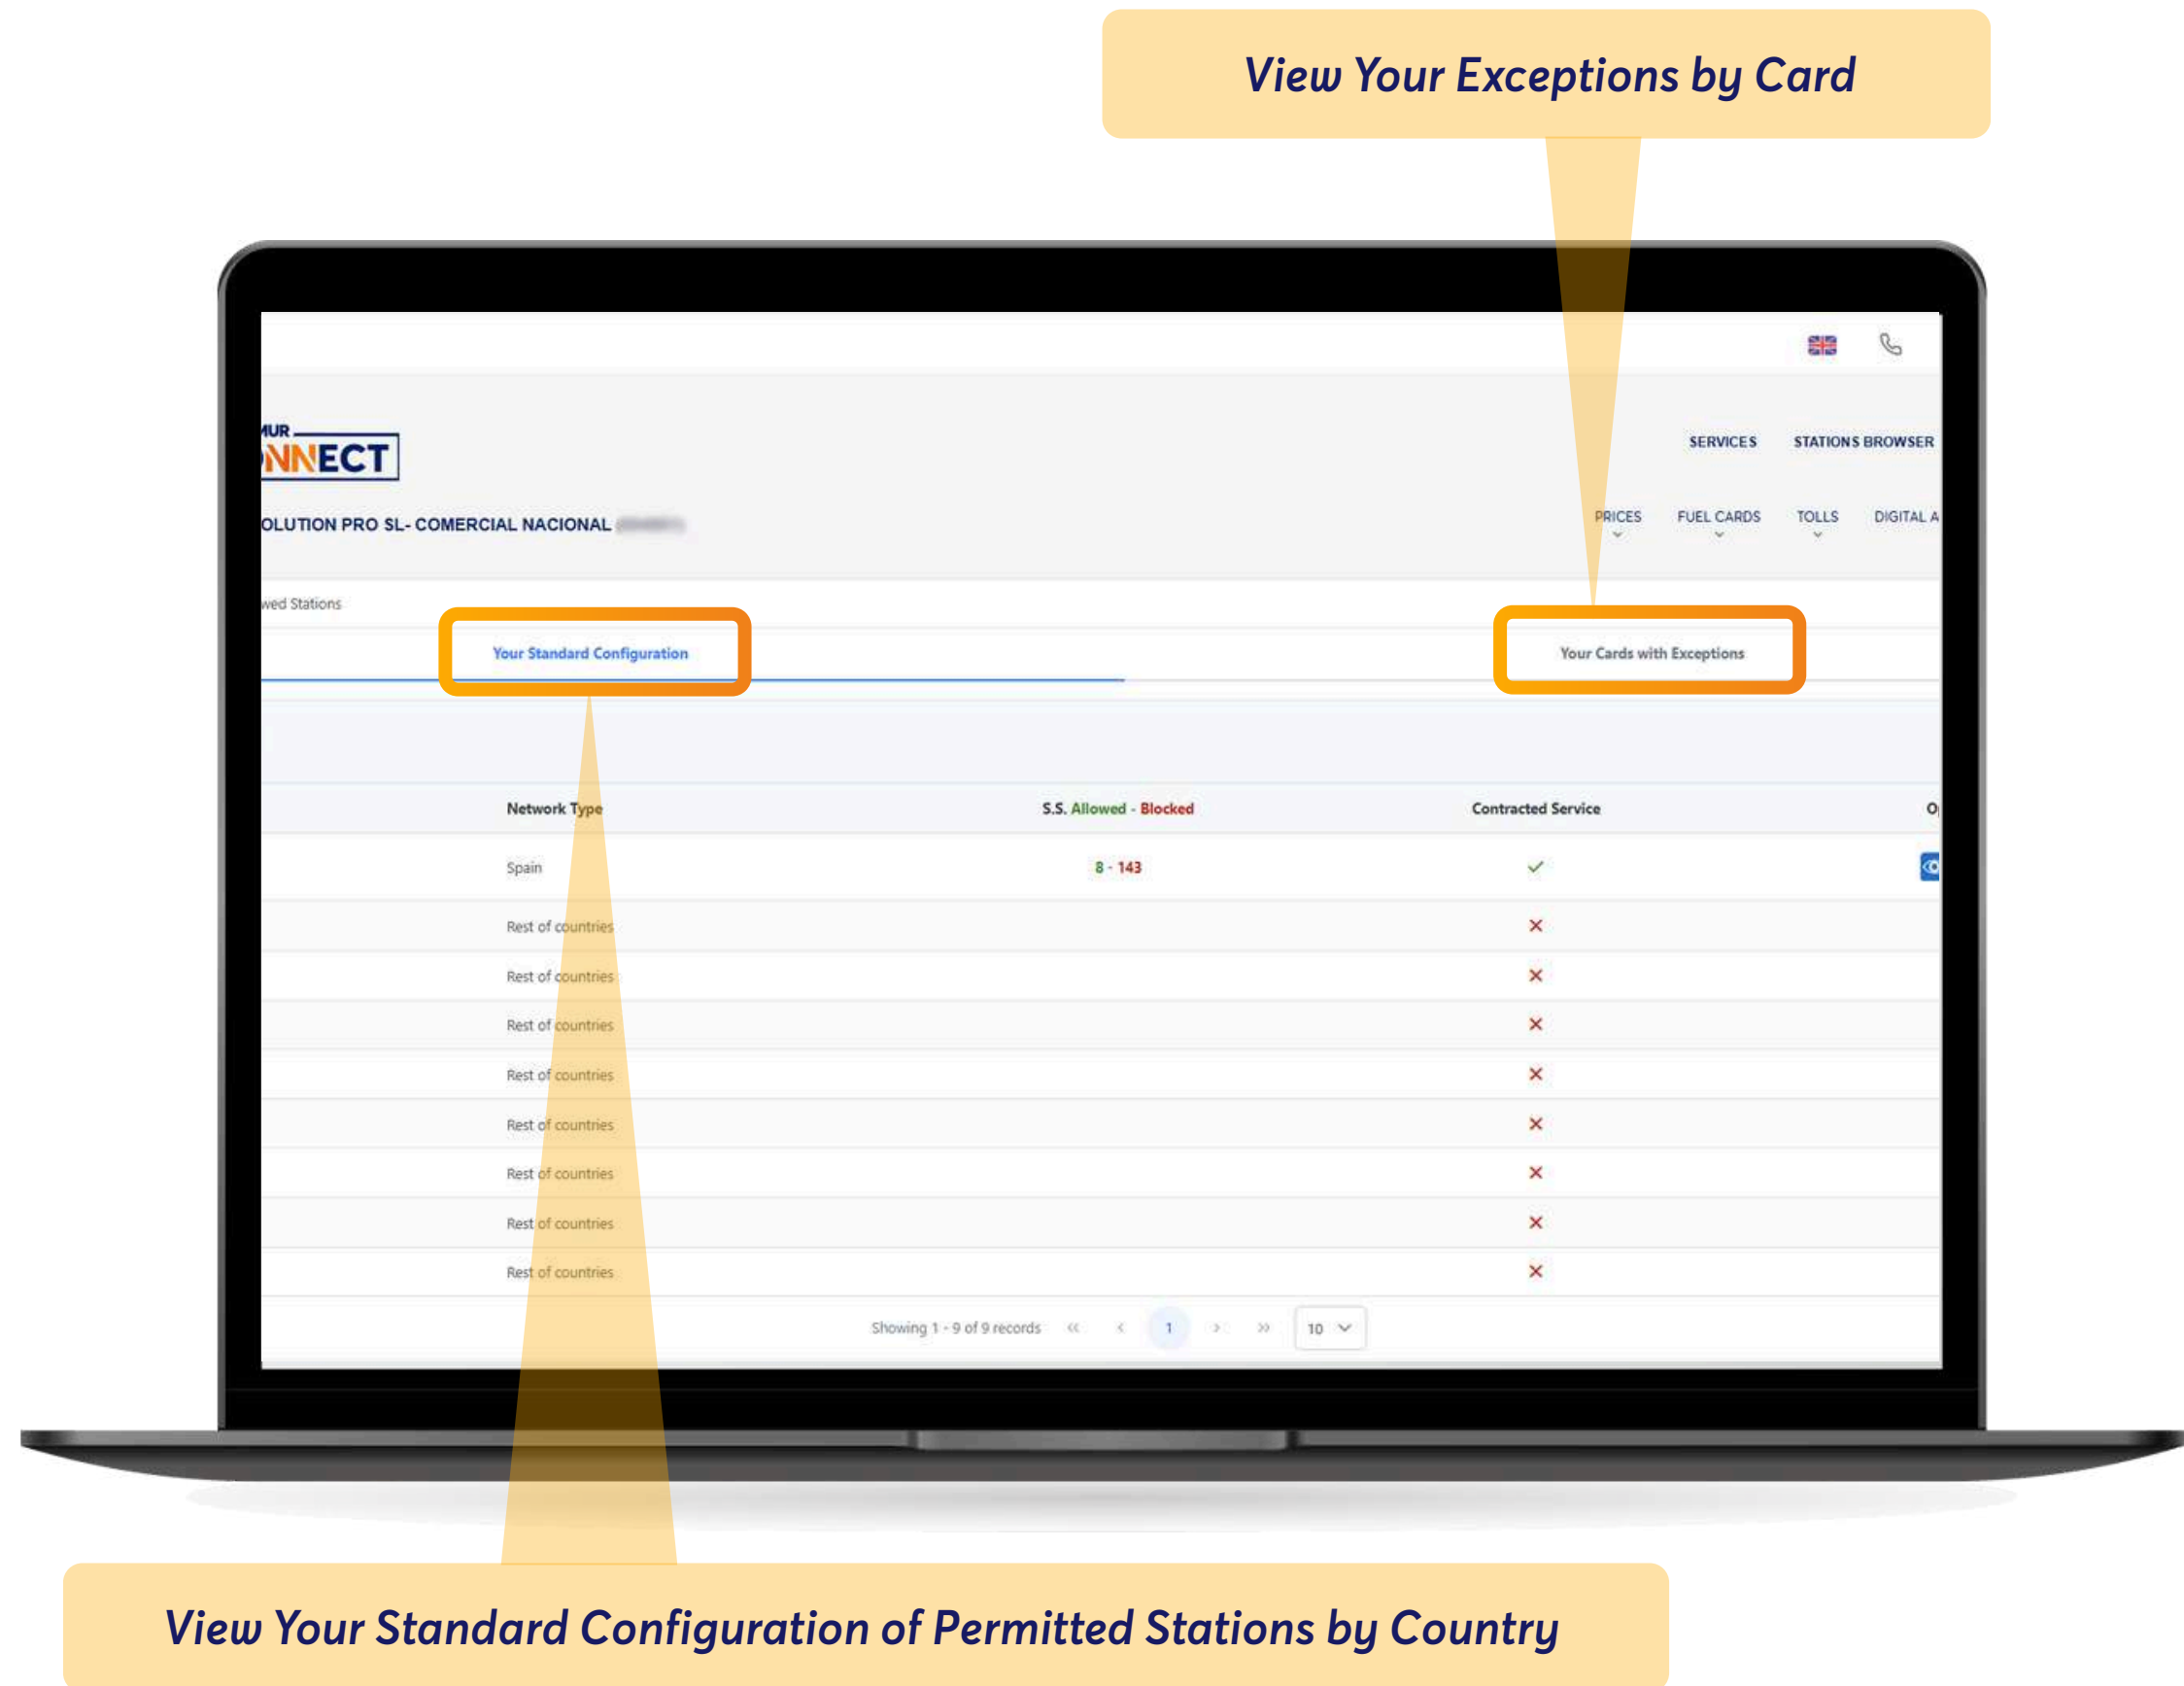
View Your Exceptions by Card

MUR
NNECT

SERVICES STATIONS BROWSER

OLUTION PRO SL- COMERCIAL NACIONAL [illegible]

PRICES FUEL CARDS TOLLS DIGITAL A

wed Stations

Your Standard Configuration

Your Cards with Exceptions

| Network Type | S.S. Allowed - Blocked | Contracted Service | O |
|---|---|---|---|
| Spain | 8 - 143 | ✓ | |
| Rest of countries | | ✗ | |
| Rest of countries | | ✗ | |
| Rest of countries | | ✗ | |
| Rest of countries | | ✗ | |
| Rest of countries | | ✗ | |
| Rest of countries | | ✗ | |
| Rest of countries | | ✗ | |
| Rest of countries | | ✗ | |

Showing 1 - 9 of 9 records « ‹ 1 › » 10

View Your Standard Configuration of Permitted Stations by Country